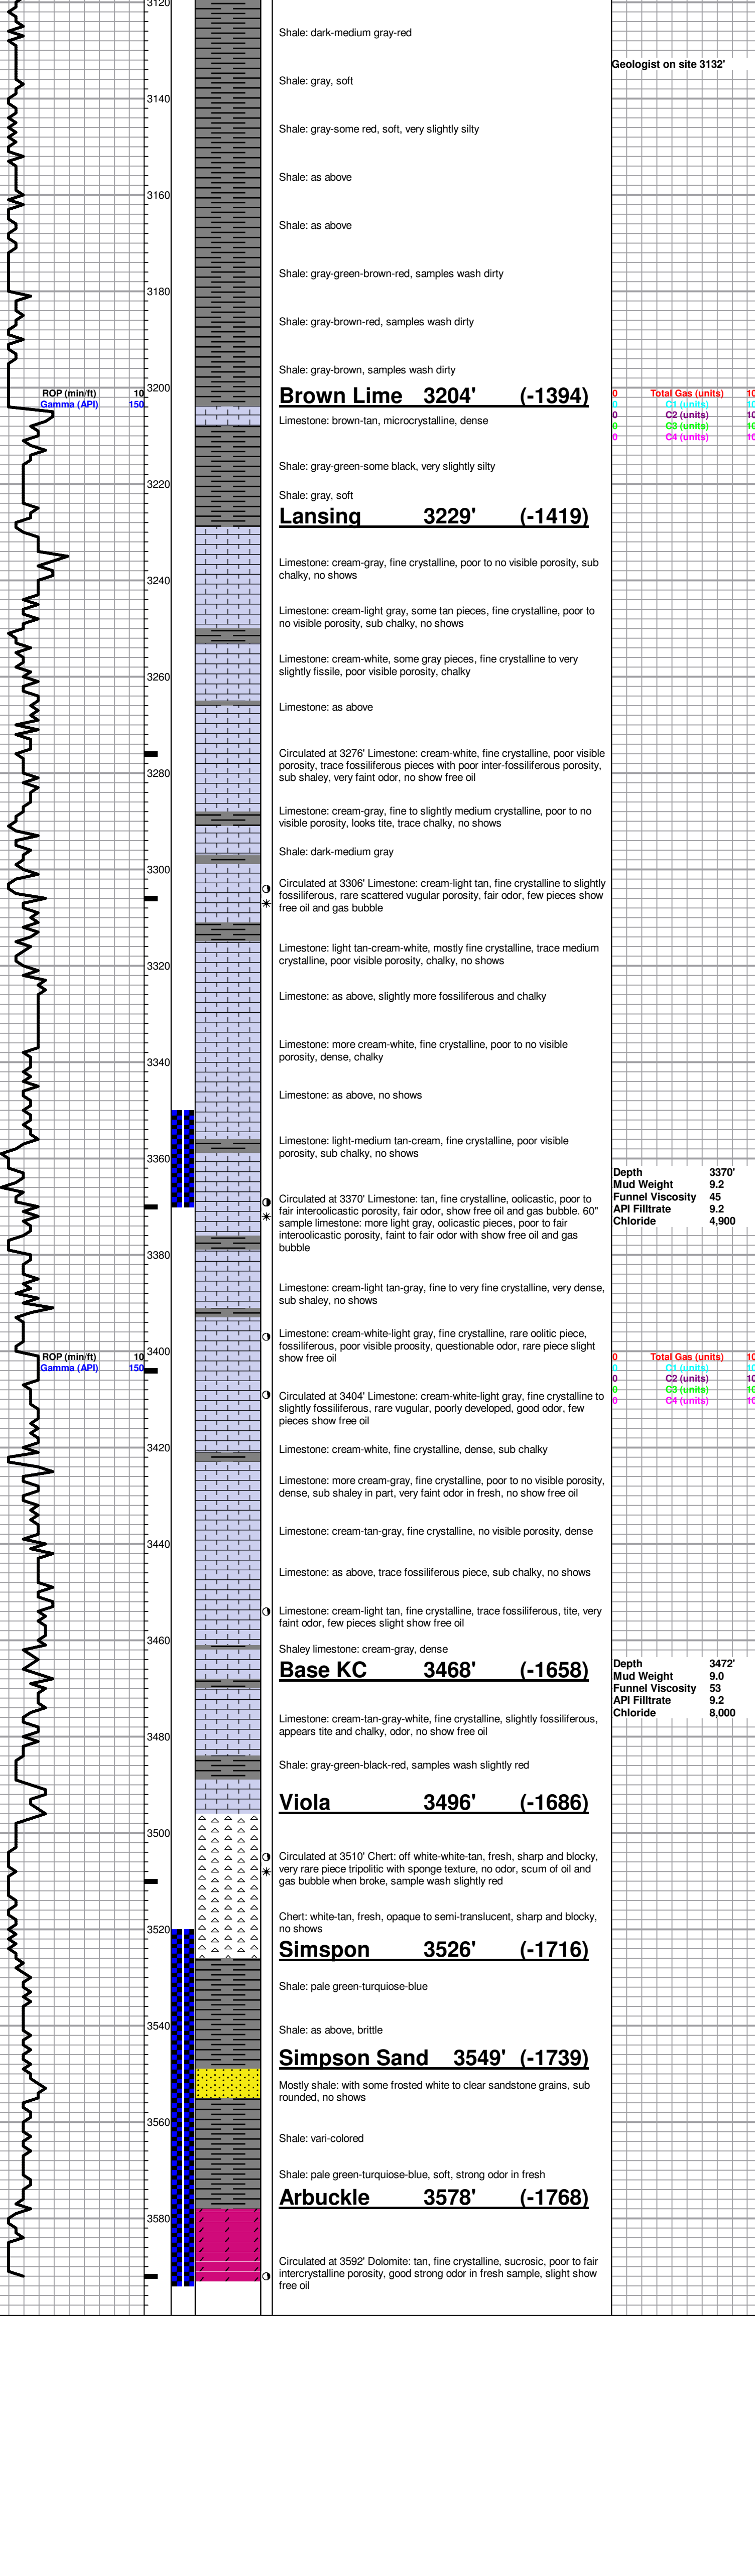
3120
3140
3160
3180
ROP (min/ft) 10
Gamma (API) 150
3200
3220
3240
3260
3280
3300
3320
3340
3360
3380
ROP (min/ft) 10
Gamma (API) 150
3400
3420
3440
3460
3480
3500
3520
3540
3560
3580

Shale: dark-medium gray-red

Shale: gray, soft

Shale: gray-some red, soft, very slightly silty

Shale: as above

Shale: as above

Shale: gray-green-brown-red, samples wash dirty

Shale: gray-brown-red, samples wash dirty

Shale: gray-brown, samples wash dirty

Brown Lime 3204' (-1394)

Limestone: brown-tan, microcrystalline, dense

Shale: gray-green-some black, very slightly silty

Shale: gray, soft

Lansing 3229' (-1419)

Limestone: cream-gray, fine crystalline, poor to no visible porosity, sub chalky, no shows

Limestone: cream-light gray, some tan pieces, fine crystalline, poor to no visible porosity, sub chalky, no shows

Limestone: cream-white, some gray pieces, fine crystalline to very slightly fissile, poor visible porosity, chalky

Limestone: as above

Circulated at 3276' Limestone: cream-white, fine crystalline, poor visible porosity, trace fossiliferous pieces with poor inter-fossiliferous porosity, sub shaley, very faint odor, no show free oil

Limestone: cream-gray, fine to slightly medium crystalline, poor to no visible porosity, looks tite, trace chalky, no shows

Shale: dark-medium gray

Circulated at 3306' Limestone: cream-light tan, fine crystalline to slightly fossiliferous, rare scattered vugular porosity, fair odor, few pieces show free oil and gas bubble

Limestone: light tan-cream-white, mostly fine crystalline, trace medium crystalline, poor visible porosity, chalky, no shows

Limestone: as above, slightly more fossiliferous and chalky

Limestone: more cream-white, fine crystalline, poor to no visible porosity, dense, chalky

Limestone: as above, no shows

Limestone: light-medium tan-cream, fine crystalline, poor visible porosity, sub chalky, no shows

Circulated at 3370' Limestone: tan, fine crystalline, oolicastic, poor to fair interoolicastic porosity, fair odor, show free oil and gas bubble. 60" sample limestone: more light gray, oolicastic pieces, poor to fair interoolicastic porosity, faint to fair odor with show free oil and gas bubble

Limestone: cream-light tan-gray, fine to very fine crystalline, very dense, sub shaley, no shows

Limestone: cream-white-light gray, fine crystalline, rare oolitic piece, fossiliferous, poor visible prosity, questionable odor, rare piece slight show free oil

Circulated at 3404' Limestone: cream-white-light gray, fine crystalline to slightly fossiliferous, rare vugular, poorly developed, good odor, few pieces show free oil

Limestone: cream-white, fine crystalline, dense, sub chalky

Limestone: more cream-gray, fine crystalline, poor to no visible porosity, dense, sub shaley in part, very faint odor in fresh, no show free oil

Limestone: cream-tan-gray, fine crystalline, no visible porosity, dense

Limestone: as above, trace fossiliferous piece, sub chalky, no shows

Limestone: cream-light tan, fine crystalline, trace fossiliferous, tite, very faint odor, few pieces slight show free oil

Shaley limestone: cream-gray, dense

Base KC 3468' (-1658)

Limestone: cream-tan-gray-white, fine crystalline, slightly fossiliferous, appears tite and chalky, odor, no show free oil

Shale: gray-green-black-red, samples wash slightly red

Viola 3496' (-1686)

Circulated at 3510' Chert: off white-white-tan, fresh, sharp and blocky, very rare piece tripolitic with sponge texture, no odor, scum of oil and gas bubble when broke, sample wash slightly red

Chert: white-tan, fresh, opaque to semi-translucent, sharp and blocky, no shows

Simspon 3526' (-1716)

Shale: pale green-turquiose-blue

Shale: as above, brittle

Simpson Sand 3549' (-1739)

Mostly shale: with some frosted white to clear sandstone grains, sub rounded, no shows

Shale: vari-colored

Shale: pale green-turquiose-blue, soft, strong odor in fresh

Arbuckle 3578' (-1768)

Circulated at 3592' Dolomite: tan, fine crystalline, sucrosic, poor to fair intercrystalline porosity, good strong odor in fresh sample, slight show free oil

Geologist on site 3132'

0 Total Gas (units) 10
0 C1 (units) 10
0 C2 (units) 10
0 C3 (units) 10
0 C4 (units) 10

Depth 3370'
Mud Weight 9.2
Funnel Viscosity 45
API Filltrate 9.2
Chloride 4,900

0 Total Gas (units) 10
0 C1 (units) 10
0 C2 (units) 10
0 C3 (units) 10
0 C4 (units) 10

Depth 3472'
Mud Weight 9.0
Funnel Viscosity 53
API Filltrate 9.2
Chloride 8,000